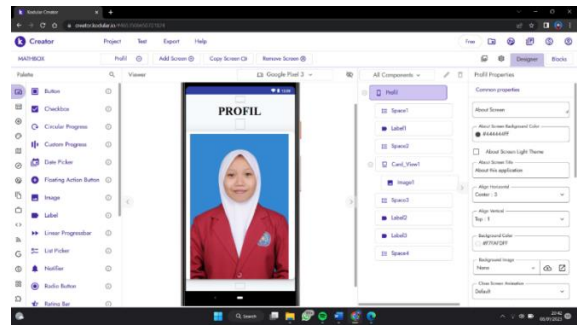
Kodular Creator
creator.kodular.io
Creator
Project
Test
Export
Help
Free
Designer
Blocks
MATHBOX
Profil
Add Screen
Copy Screen
Remove Screen
Palette
Viewer
Google Pixel 2
All Components
Profil Properties
Button
Checkbox
Circular Progress
Custom Progress
Date Picker
Floating Action Button
Image
Label
Linear Progressbar
List Picker
Notifier
Radio Button
Rating Bar
PROFIL
Profil
Space1
Label1
Space2
Card_View1
Image1
Space3
Label2
Label3
Space4
Common properties
About Screen
About Screen Background Color
#444444FF
About Screen Light Theme
About Screen title
About this application
Align Horizontal
Center : 3
Align Vertical
Top : 1
Background Color
#F7F4F2FF
Background Image
None
Close Screen Animation
Default
Search